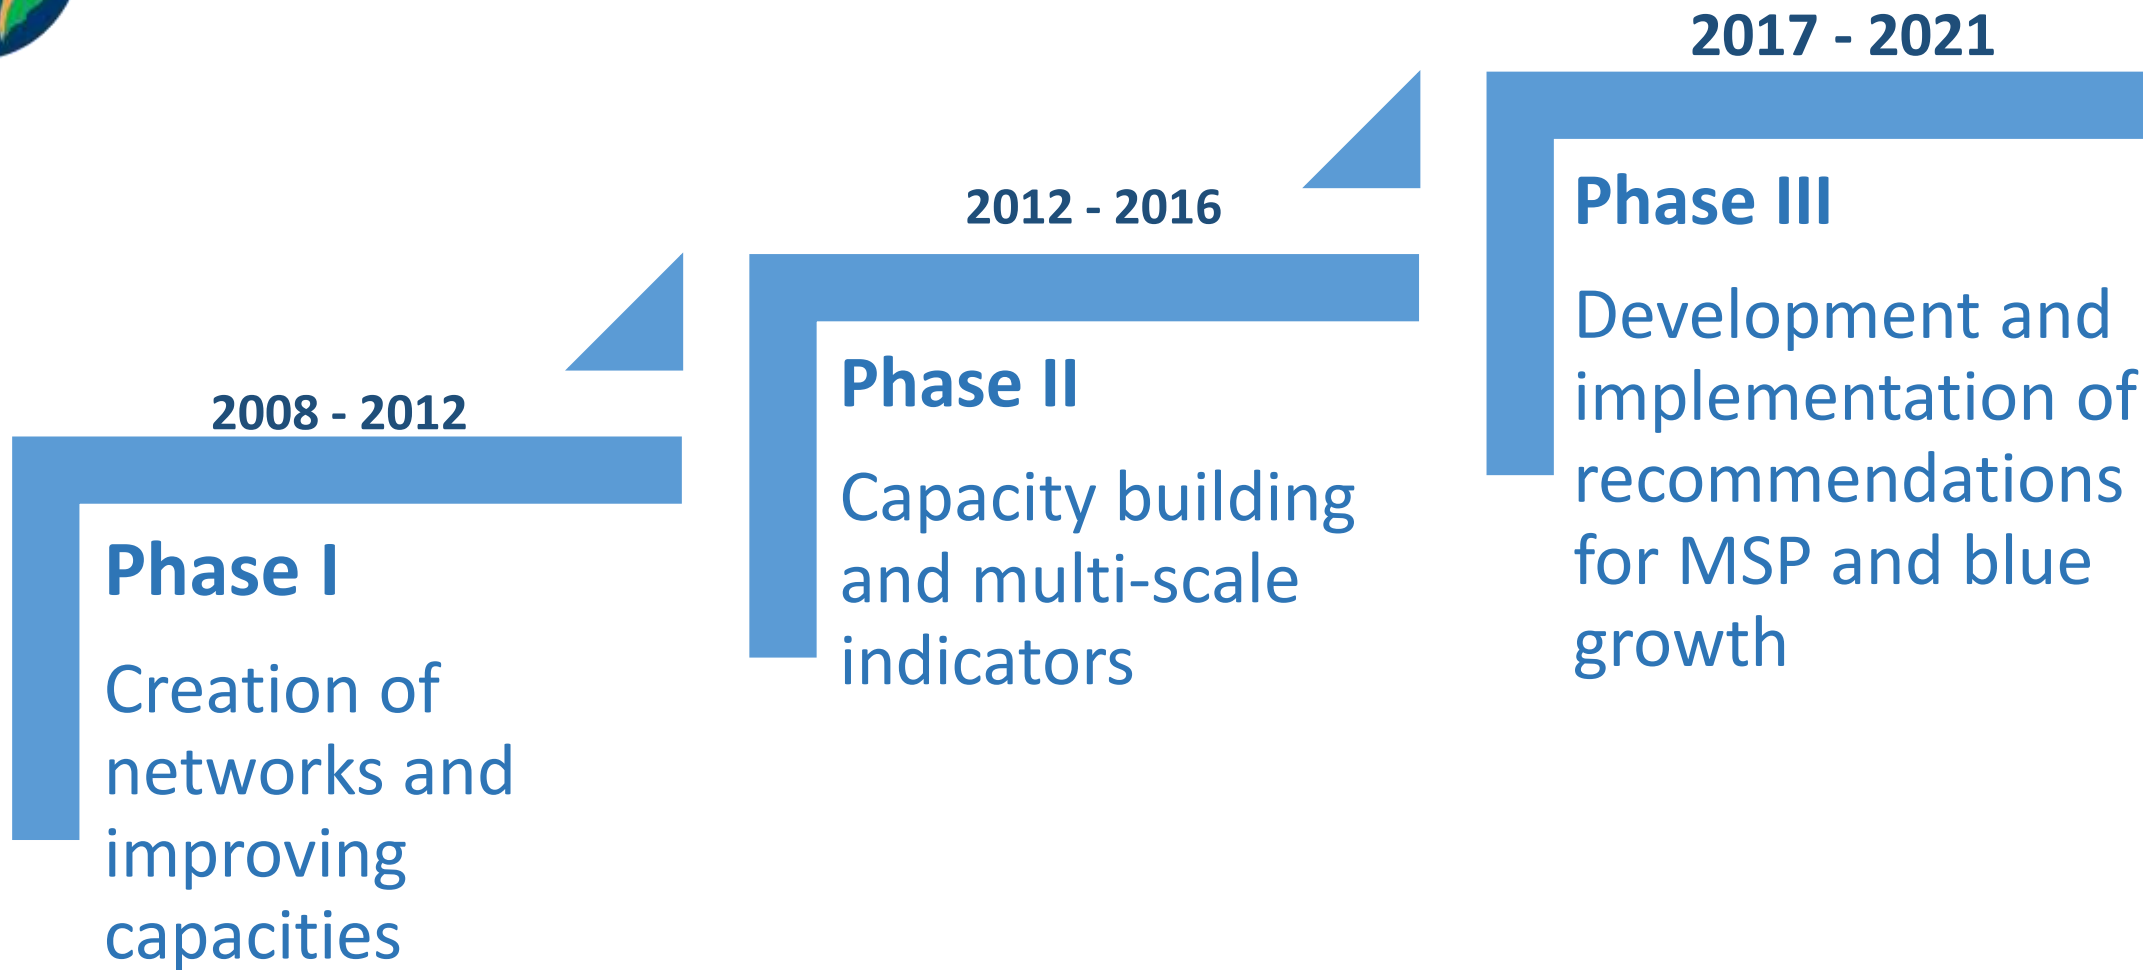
2008 - 2012

Phase I

Creation of networks and improving capacities

2012 - 2016

Phase II

Capacity building and multi-scale indicators

2017 - 2021

Phase III

Development and implementation of recommendations for MSP and blue growth